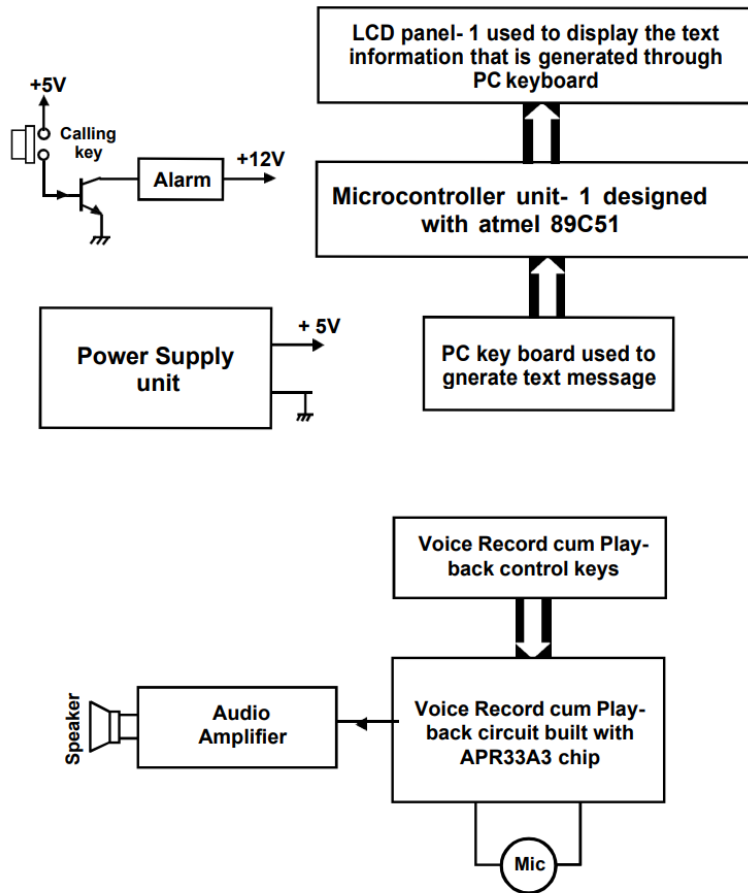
LCD panel- 1 used to display the text information that is generated through PC keyboard

+5V

Calling key

Alarm

+12V

Microcontroller unit- 1 designed with atmel 89C51

Power Supply unit

+ 5V

PC key board used to gnerate text message

Voice Record cum Playback control keys

Speaker

Audio Amplifier

Voice Record cum Playback circuit built with APR33A3 chip

Mic